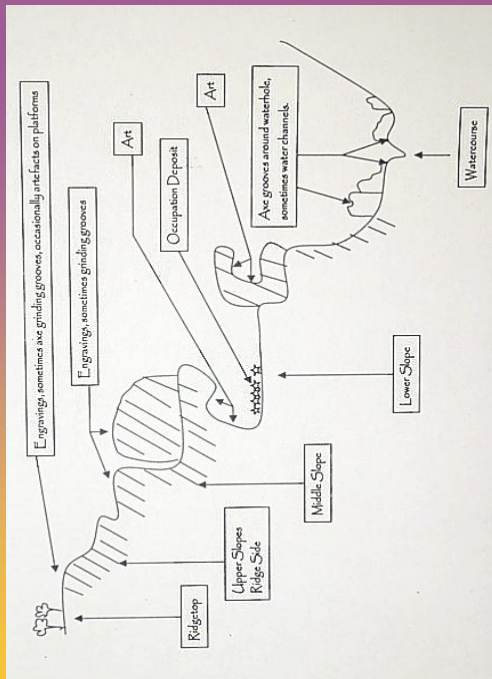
Engravings, sometimes axe grinding grooves, occasionally artefacts on platforms

Engravings, sometimes grinding grooves

Art

Occupation Deposit

Art

Axe grooves around waterhole, sometimes water channels.

Watercourse

Lower Slope

Middle Slope

Upper Slopes Ridge Side

Ridgetop